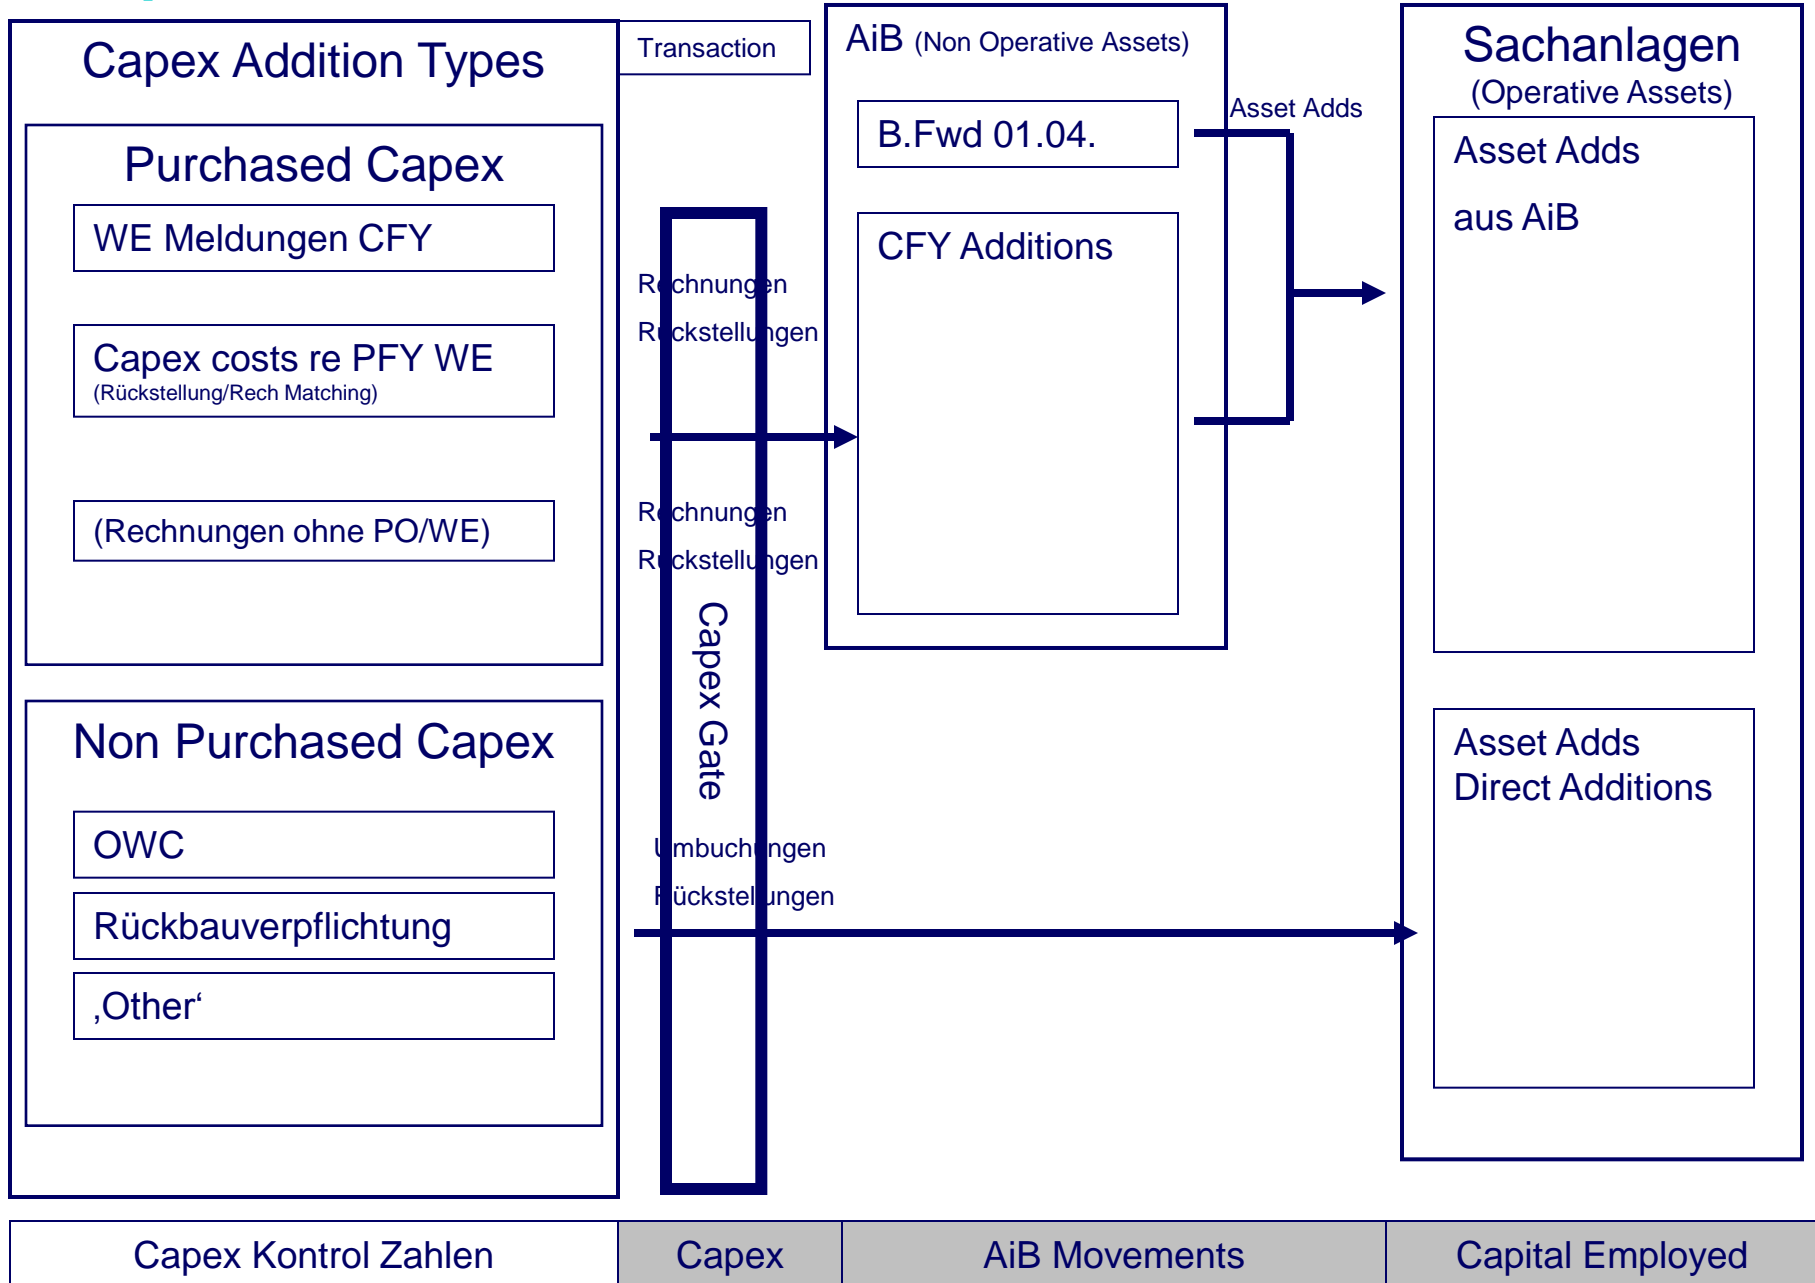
Capex Addition Types

Purchased Capex

WE Meldungen CFY

Capex costs re PFY WE
(Rückstellung/Rech Matching)

(Rechnungen ohne PO/WE)

Non Purchased Capex

OWC

Rückbauverpflichtung

‚Other‘

Transaction

Rechnungen
Rückstellungen

Rechnungen
Rückstellungen

Capex Gate

Umbuchungen
Rückstellungen

AiB (Non Operative Assets)

B.Fwd 01.04.

CFY Additions

Asset Adds

Sachanlagen
(Operative Assets)

Asset Adds
aus AiB

Asset Adds
Direct Additions

| Capex Kontrol Zahlen | Capex | AiB Movements | Capital Employed |
|---|---|---|---|